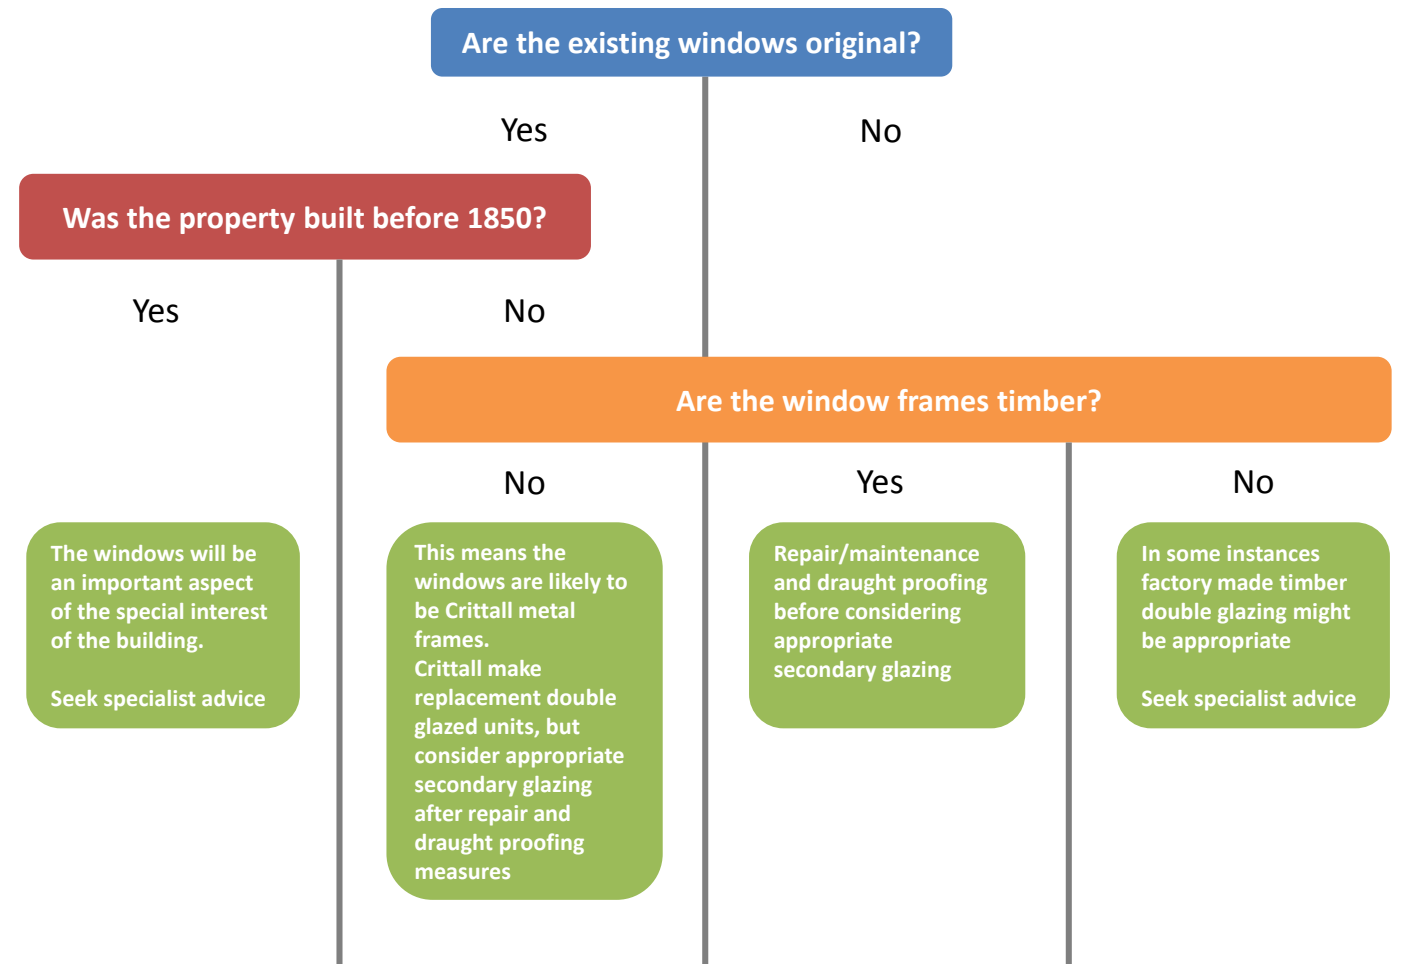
Are the existing windows original?

Yes

No

Was the property built before 1850?

Yes

No

Are the window frames timber?

No

Yes

No

The windows will be an important aspect of the special interest of the building.

Seek specialist advice

This means the windows are likely to be Crittall metal frames.
Crittall make replacement double glazed units, but consider appropriate secondary glazing after repair and draught proofing measures

Repair/maintenance and draught proofing before considering appropriate secondary glazing

In some instances factory made timber double glazing might be appropriate

Seek specialist advice